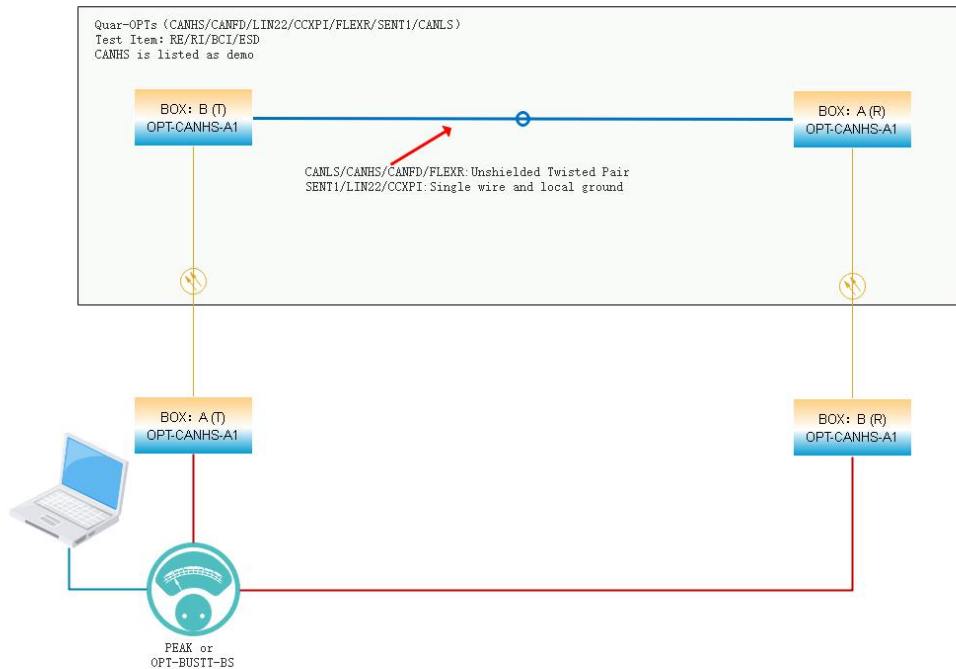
Quar-OPTs (CANHS/CANFD/LIN22/CCXPI/FLEXR/SENT1/CANLS)
Test Item: RE/RI/BCI/ESD
CANHS is listed as demo

BOX: B (T)
OPT-CANHS-A1

BOX: A (R)
OPT-CANHS-A1

CANLS/CANHS/CANFD/FLEXR:Unshielded Twisted Pair
SENT1/LIN22/CCXPI:Single wire and local ground

BOX: A (T)
OPT-CANHS-A1

BOX: B (R)
OPT-CANHS-A1

PEAK or
OPT-BUSTT-BS